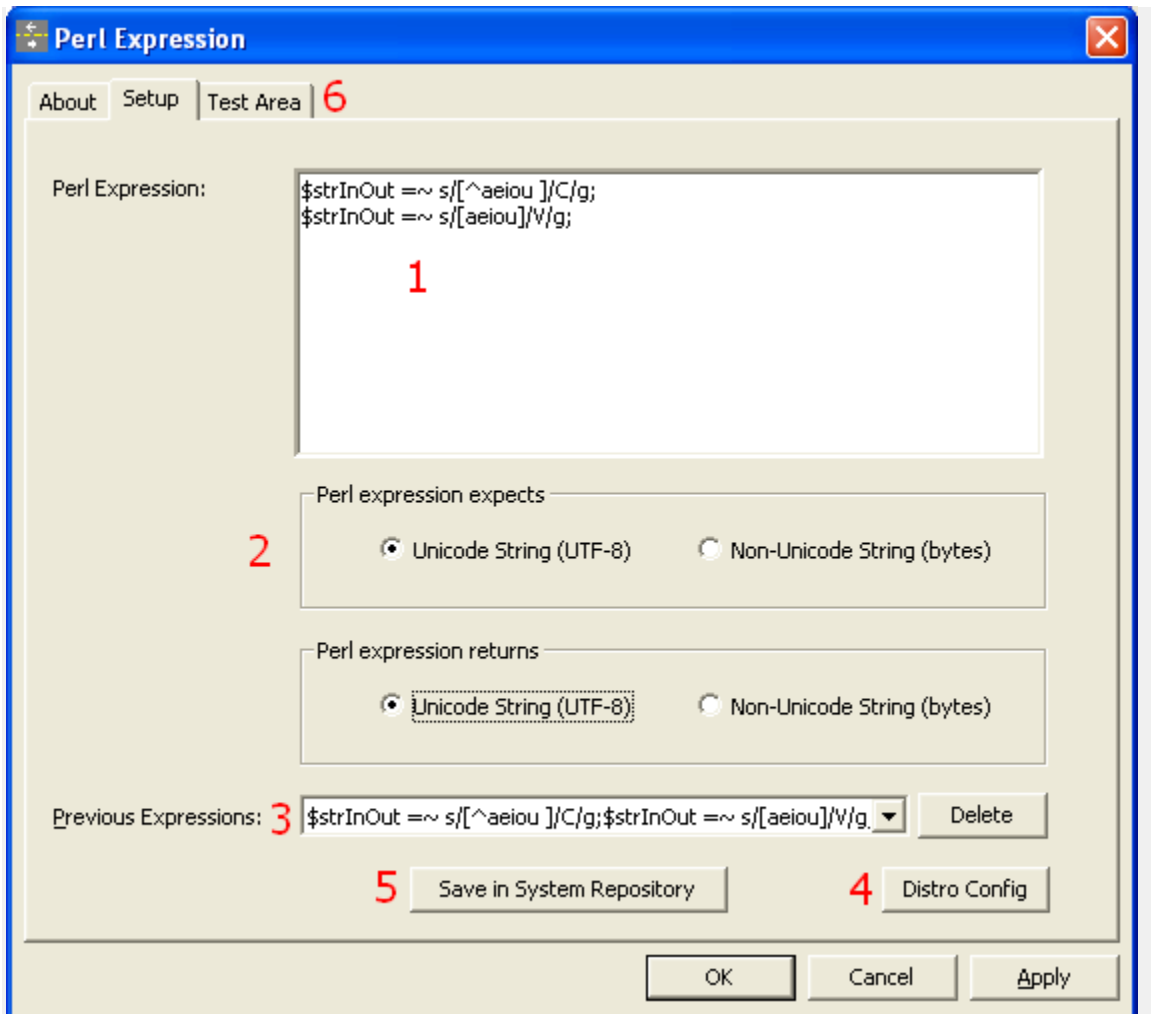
Perl Expression

About | Setup | Test Area 6

Perl Expression:

$strInOut =~ s/[^aeiou ]/C/g;
$strInOut =~ s/[aeiou]/V/g;

1

Perl expression expects

2

Unicode String (UTF-8)

Non-Unicode String (bytes)

Perl expression returns

Unicode String (UTF-8)

Non-Unicode String (bytes)

Previous Expressions: 3 $strInOut =~ s/[^aeiou ]/C/g;$strInOut =~ s/[aeiou]/V/g.

Delete

5 Save in System Repository

4 Distro Config

OK

Cancel

Apply